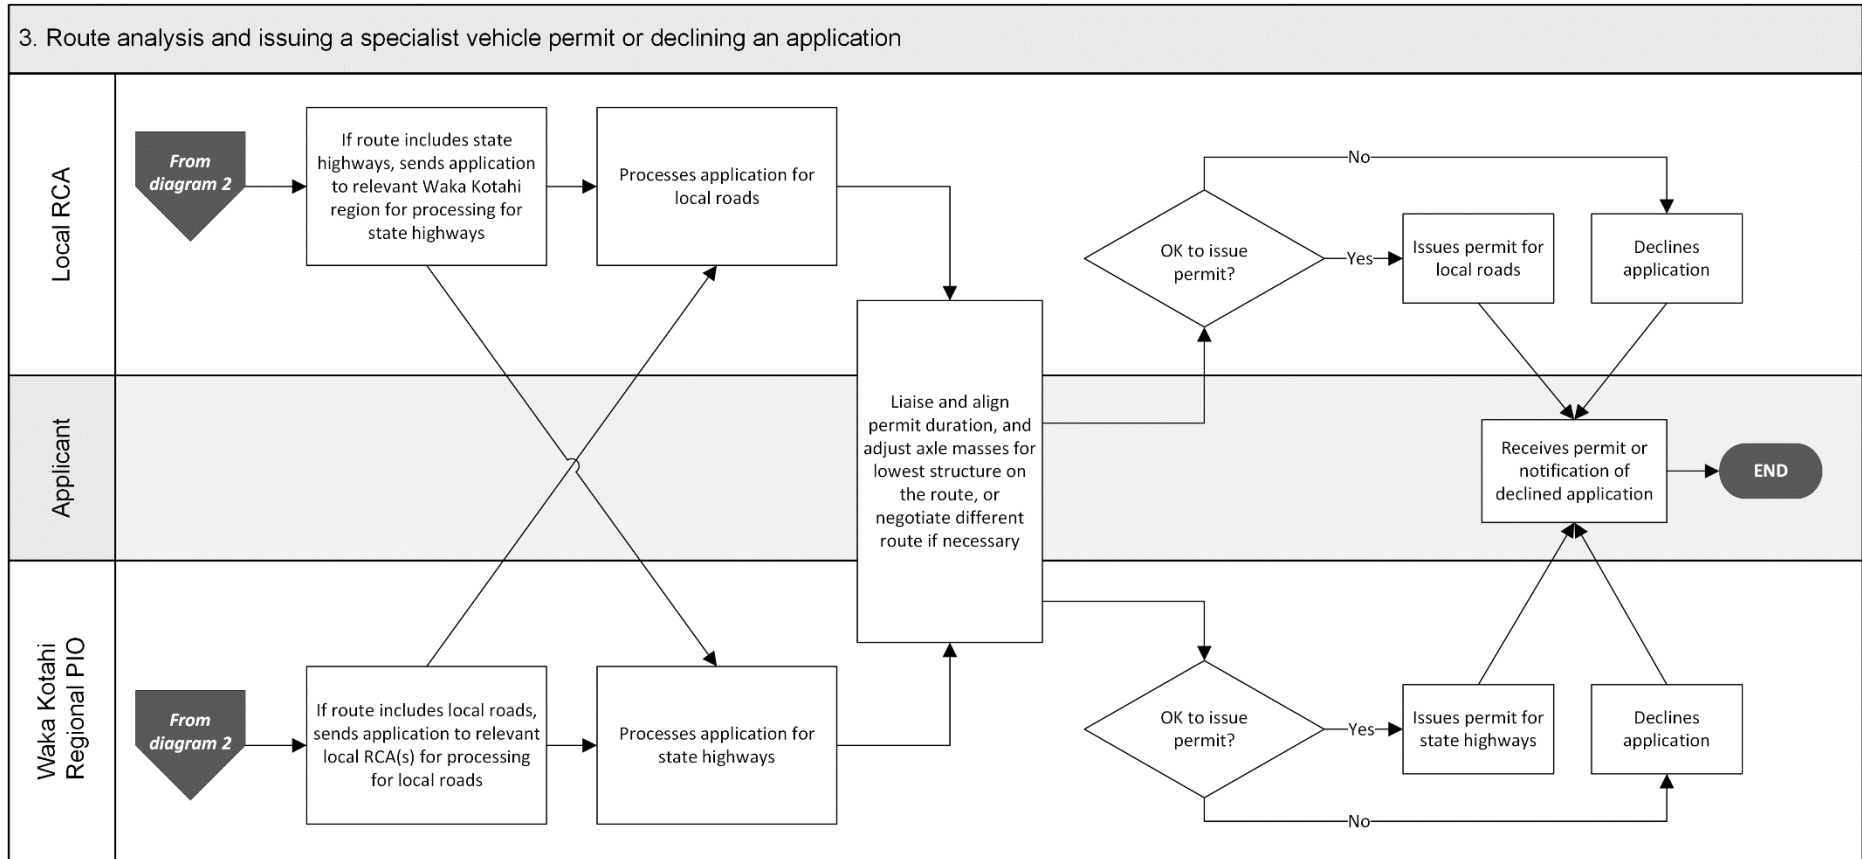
3. Route analysis and issuing a specialist vehicle permit or declining an application

Local RCA

From diagram 2

If route includes state highways, sends application to relevant Waka Kotahi region for processing for state highways

Processes application for local roads

OK to issue permit?

No

Yes

Issues permit for local roads

Declines application

Applicant

Liaise and align permit duration, and adjust axle masses for lowest structure on the route, or negotiate different route if necessary

Receives permit or notification of declined application

END

Waka Kotahi Regional PIO

From diagram 2

If route includes local roads, sends application to relevant local RCA(s) for processing for local roads

Processes application for state highways

OK to issue permit?

Yes

Issues permit for state highways

Declines application

No